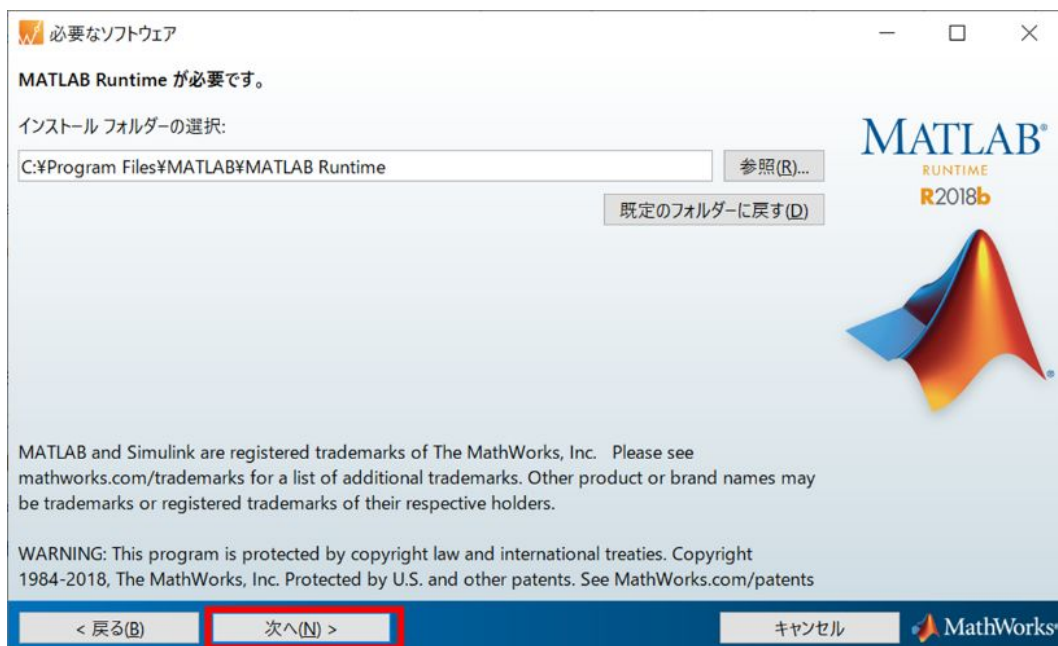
必要なソフトウェア

MATLAB Runtime が必要です。

インストール フォルダーの選択:

C:¥Program Files¥MATLAB¥MATLAB Runtime

参照(R)...

既定のフォルダーに戻す(D)

MATLAB®
RUNTIME
R2018b

MATLAB and Simulink are registered trademarks of The MathWorks, Inc. Please see mathworks.com/trademarks for a list of additional trademarks. Other product or brand names may be trademarks or registered trademarks of their respective holders.

WARNING: This program is protected by copyright law and international treaties. Copyright 1984-2018, The MathWorks, Inc. Protected by U.S. and other patents. See MathWorks.com/patents

< 戻る(B)

次へ(N) >

キャンセル

MathWorks®